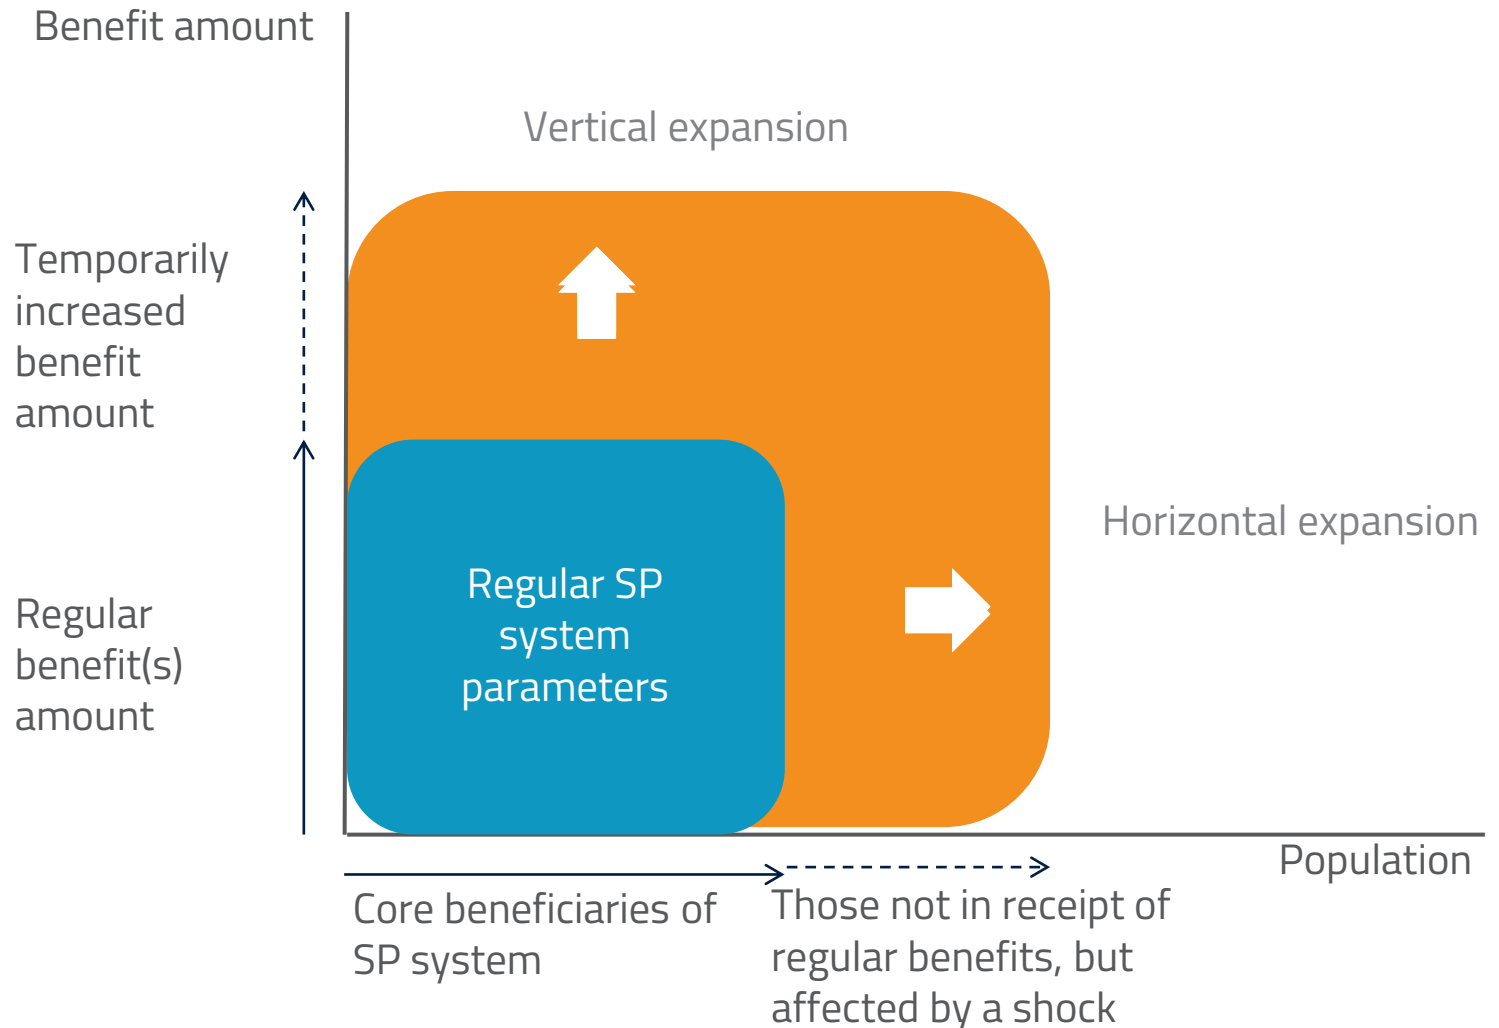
Benefit amount

Vertical expansion

Temporarily increased benefit amount

Horizontal expansion

Regular SP system parameters

Regular benefit(s) amount

Population

Core beneficiaries of SP system

Those not in receipt of regular benefits, but affected by a shock